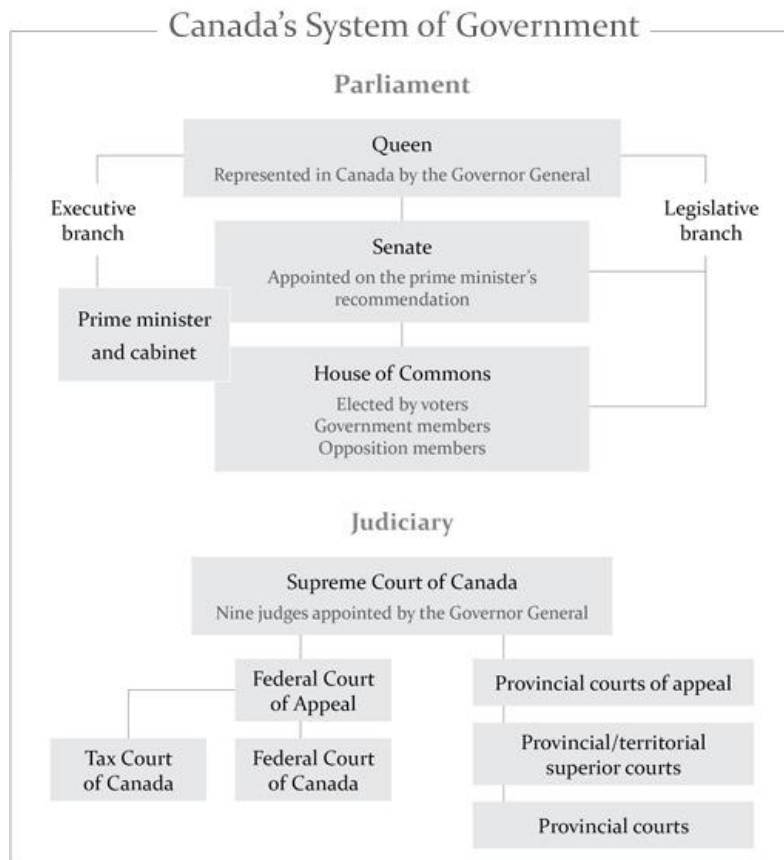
Canada's System of Government

Parliament

Queen
Represented in Canada by the Governor General

Executive branch

Legislative branch

Senate
Appointed on the prime minister's recommendation

Prime minister and cabinet

House of Commons
Elected by voters
Government members
Opposition members

Judiciary

Supreme Court of Canada
Nine judges appointed by the Governor General

Federal Court of Appeal

Provincial courts of appeal

Tax Court of Canada

Federal Court of Canada

Provincial/territorial superior courts

Provincial courts